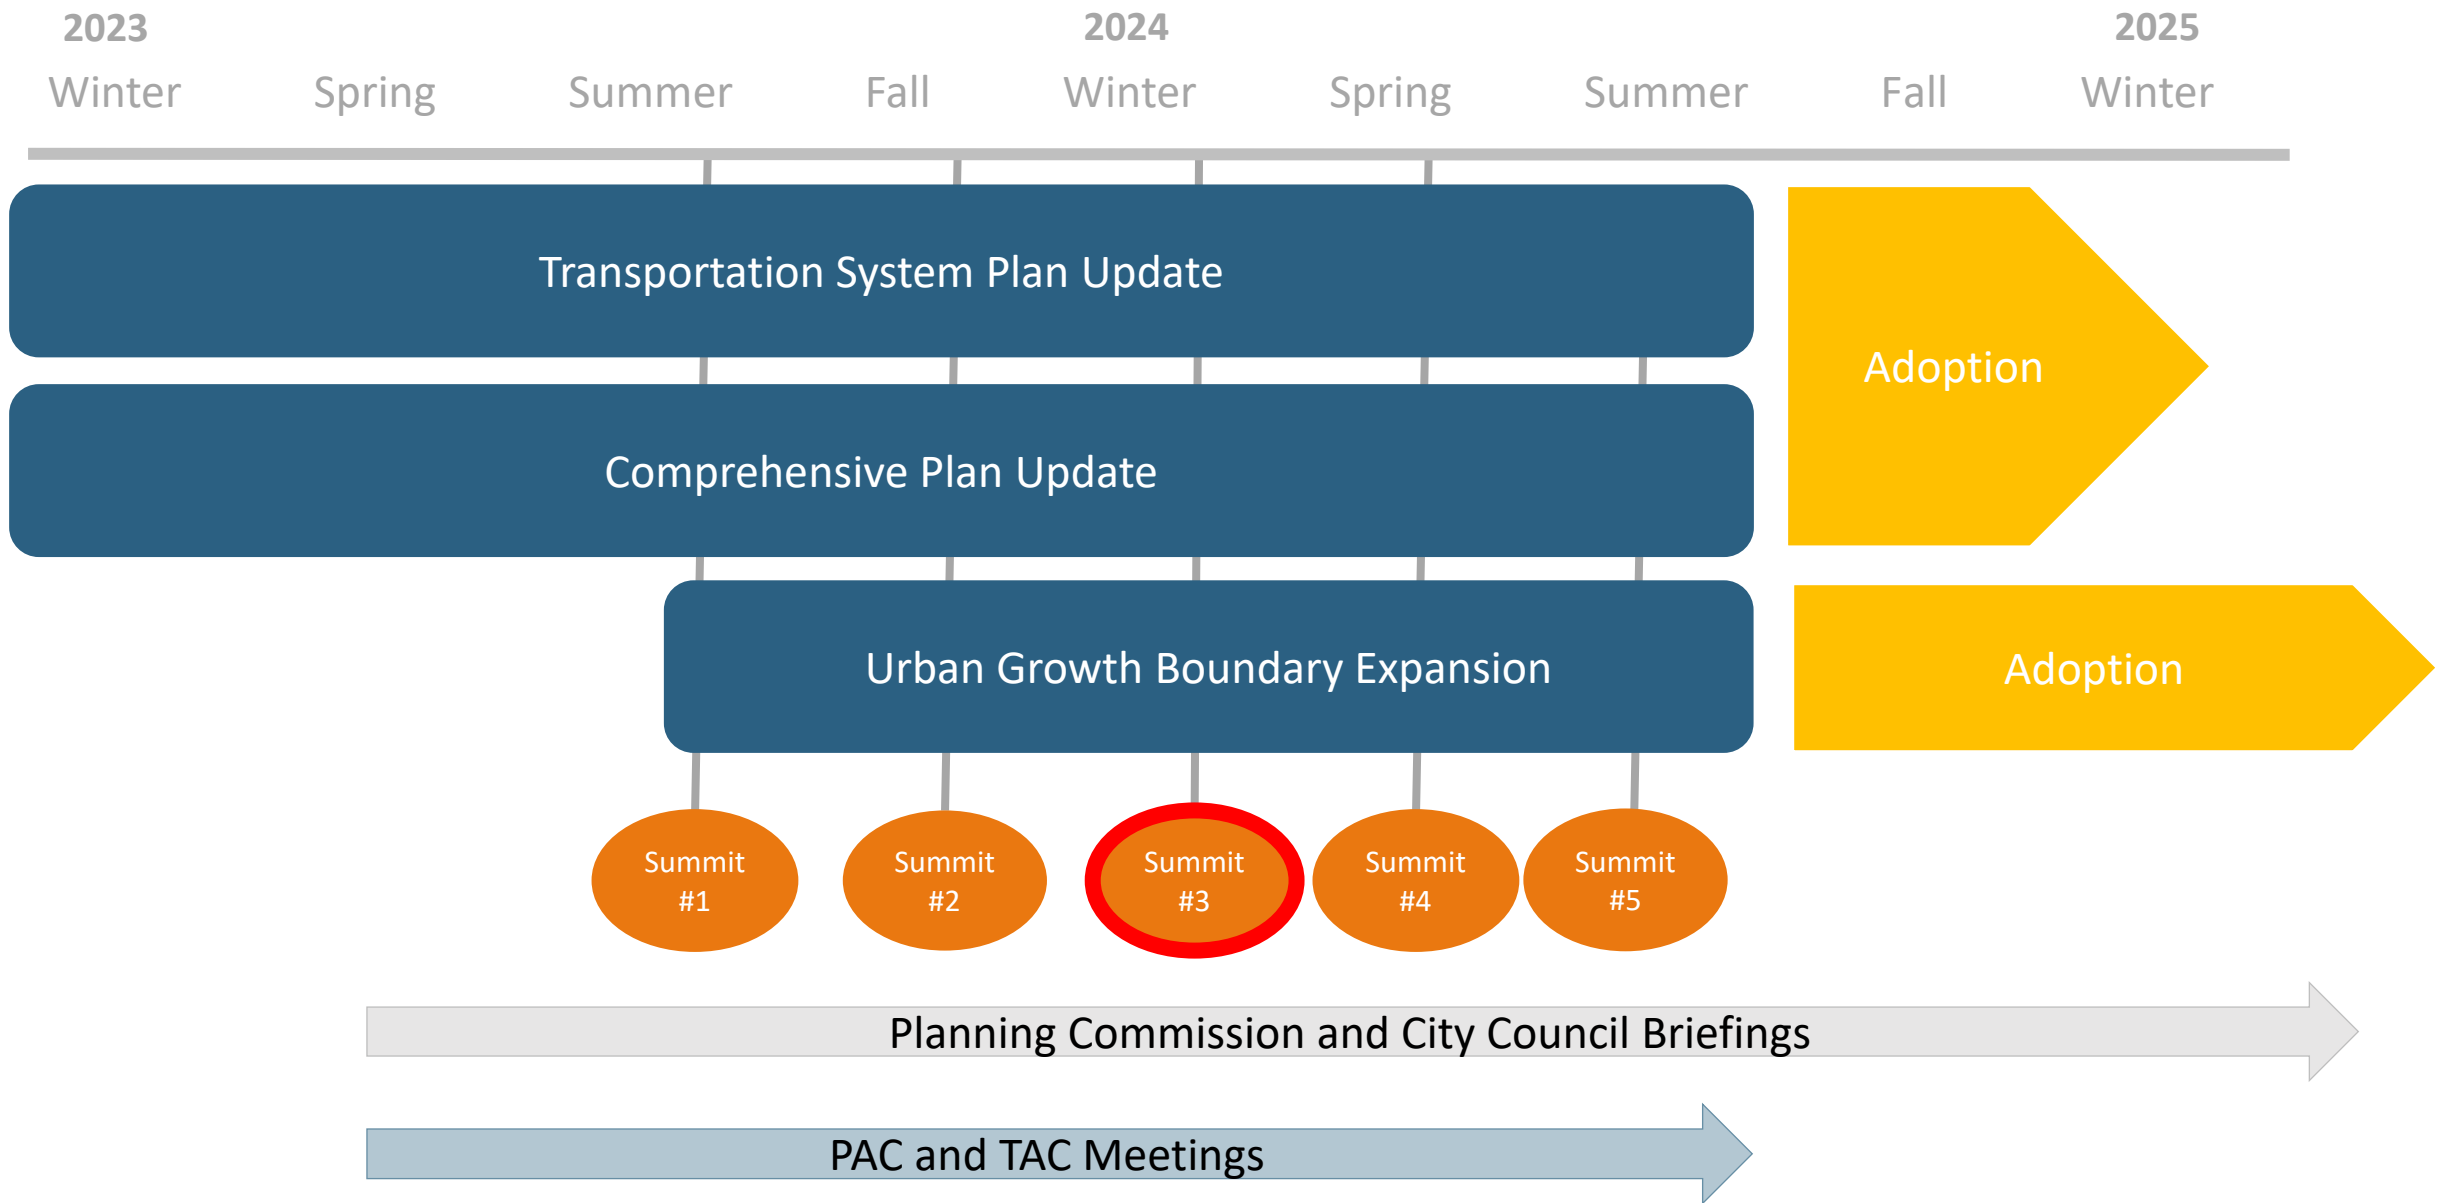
2023
Winter Spring Summer Fall
2024
Winter Spring Summer Fall
2025
Winter

Transportation System Plan Update

Comprehensive Plan Update

Adoption

Urban Growth Boundary Expansion

Adoption

Summit #1

Summit #2

Summit #3

Summit #4

Summit #5

Planning Commission and City Council Briefings

PAC and TAC Meetings